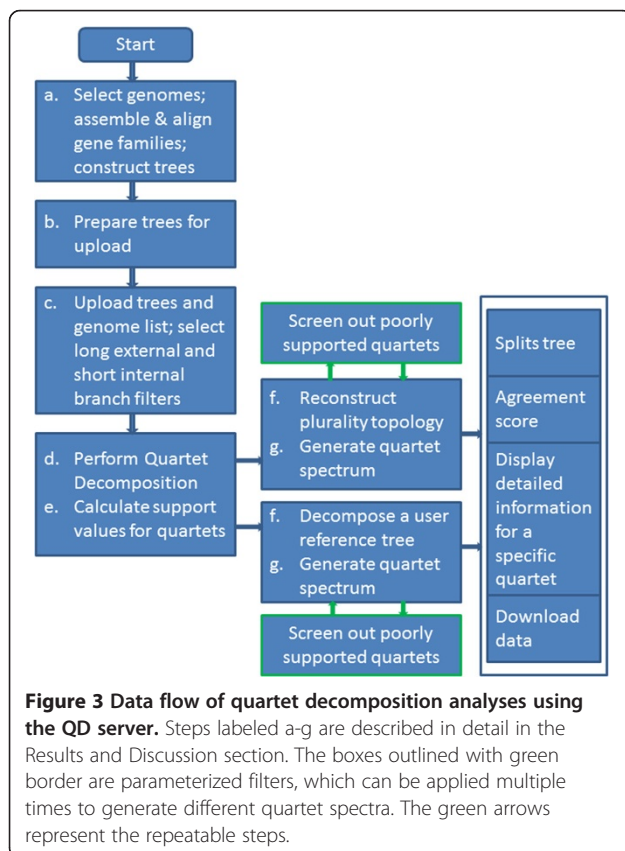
Start

a. Select genomes; assemble & align gene families; construct trees

b. Prepare trees for upload

c. Upload trees and genome list; select long external and short internal branch filters

d. Perform Quartet Decomposition
e. Calculate support values for quartets

Screen out poorly supported quartets

f. Reconstruct plurality topology
g. Generate quartet spectrum

f. Decompose a user reference tree
g. Generate quartet spectrum

Screen out poorly supported quartets

Splits tree

Agreement score

Display detailed information for a specific quartet

Download data

**Figure 3 Data flow of quartet decomposition analyses using the QD server.** Steps labeled a-g are described in detail in the Results and Discussion section. The boxes outlined with green border are parameterized filters, which can be applied multiple times to generate different quartet spectra. The green arrows represent the repeatable steps.